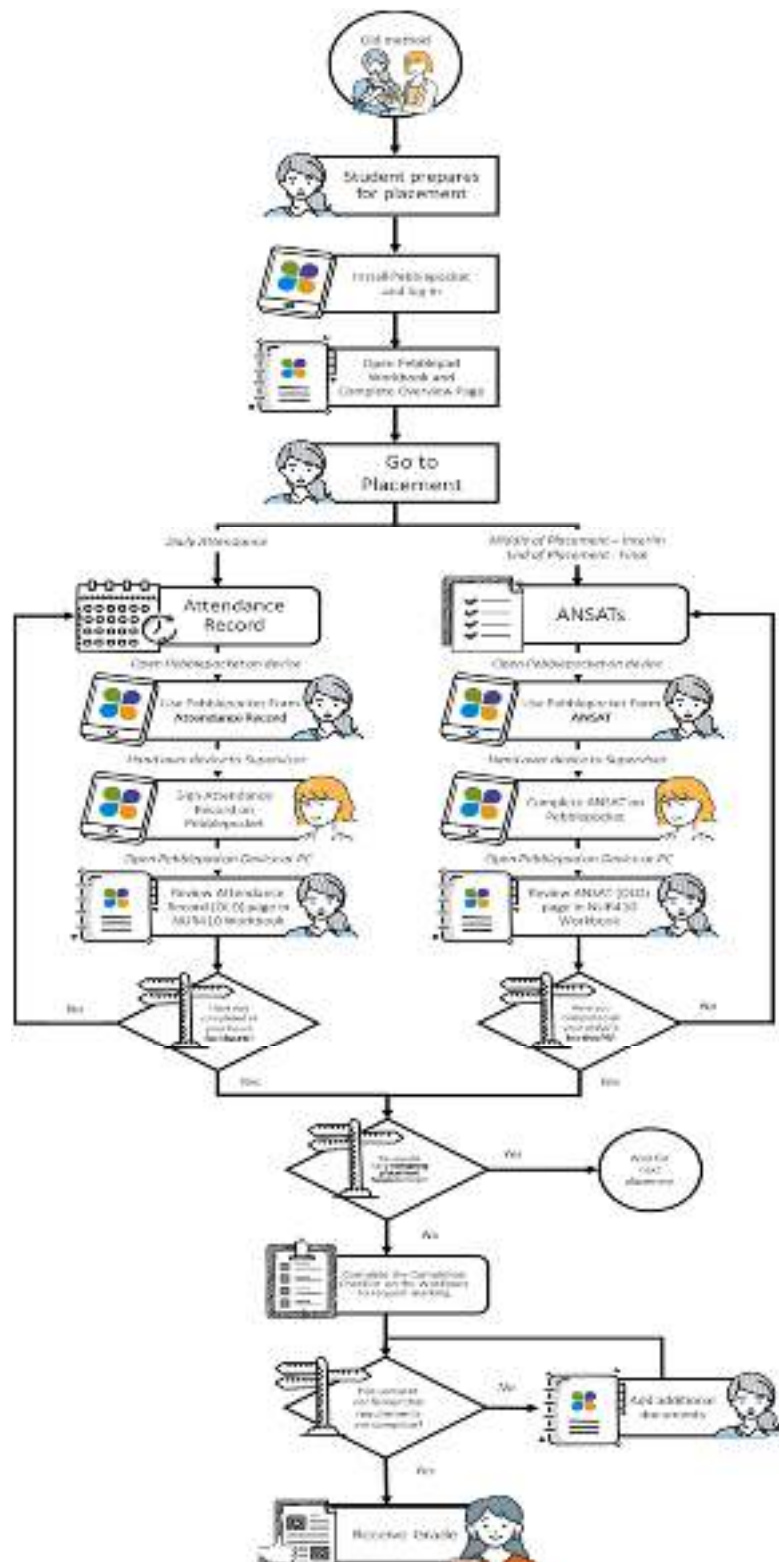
Old method

Student prepares for placement

Install Pebblepocket and log in

Open PebblePad Workbook and Complete Overview Page

Go to Placement

Daily Attendance

Middle of Placement – Interim
End of Placement – Final

Attendance Record

ANSATs

Open Pebblepocket on device

Use Pebblepocket Form Attendance Record

Hand over device to Supervisor

Sign Attendance Record on Pebblepocket

Open PebblePad on Device or PC

Review Attendance Record (DLO) page in NUR410 Workbook

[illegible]

No

Yes

Open Pebblepocket on device

Use Pebblepocket Form ANSAT

Hand over device to Supervisor

Complete ANSAT on Pebblepocket

Open PebblePad on Device or PC

Review ANSAT (DLO) page in NUR410 Workbook

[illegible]

No

Yes

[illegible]

Yes

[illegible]

No

Complete the Completion Checklist on the Workbook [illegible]

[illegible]

No

Add additional documents

Yes

Receive Grade